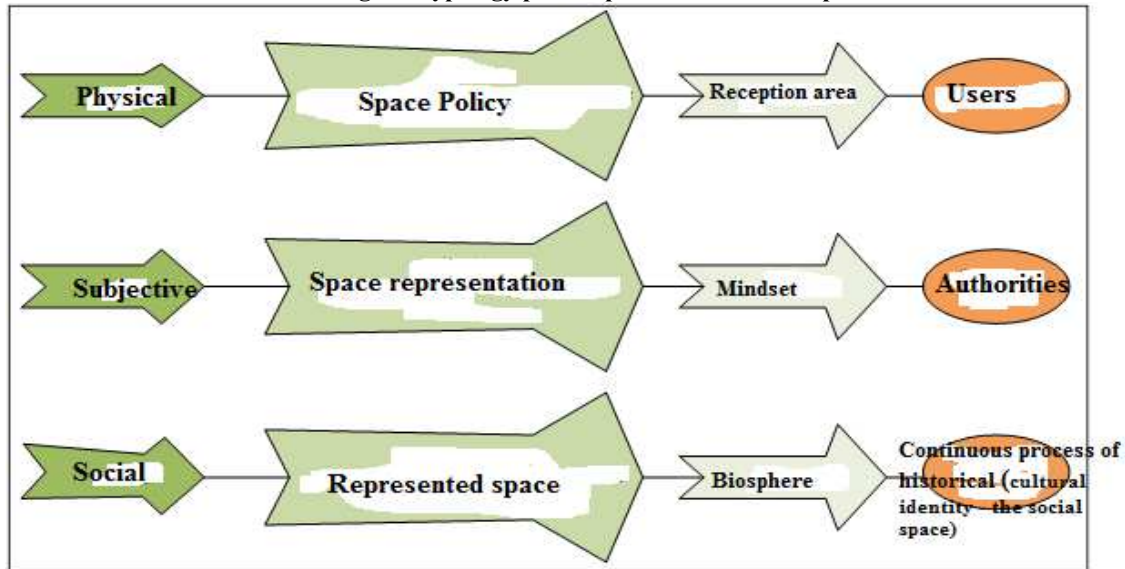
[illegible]

Physical

Space Policy

Reception area

Users

Subjective

Space representation

Mindset

Authorities

Social

Represented space

Biosphere

Continuous process of historical (cultural identity - the social space)